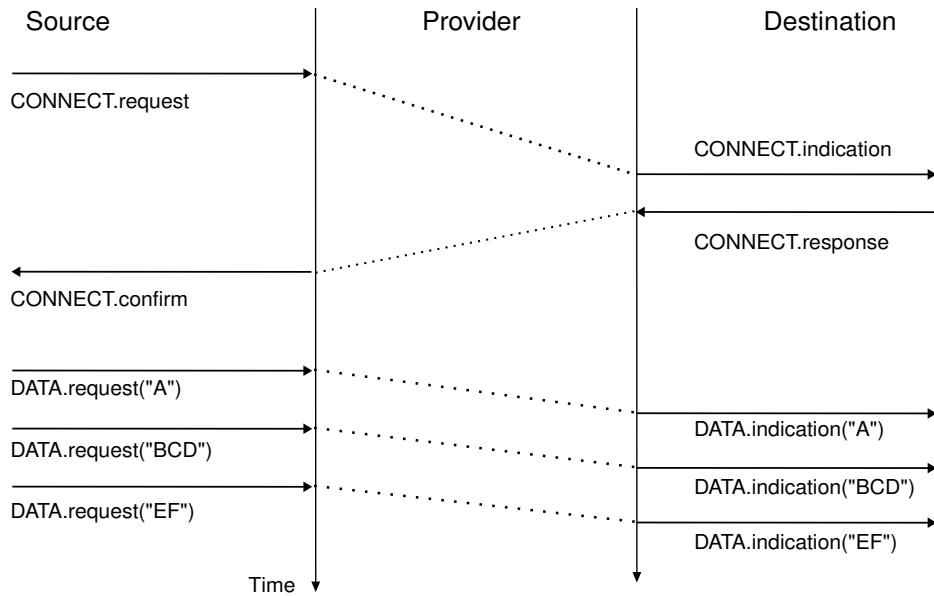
Source

Provider

Destination

CONNECT.request

CONNECT.indication

CONNECT.response

CONNECT.confirm

DATA.request("A")

DATA.indication("A")

DATA.request("BCD")

DATA.indication("BCD")

DATA.request("EF")

DATA.indication("EF")

Time